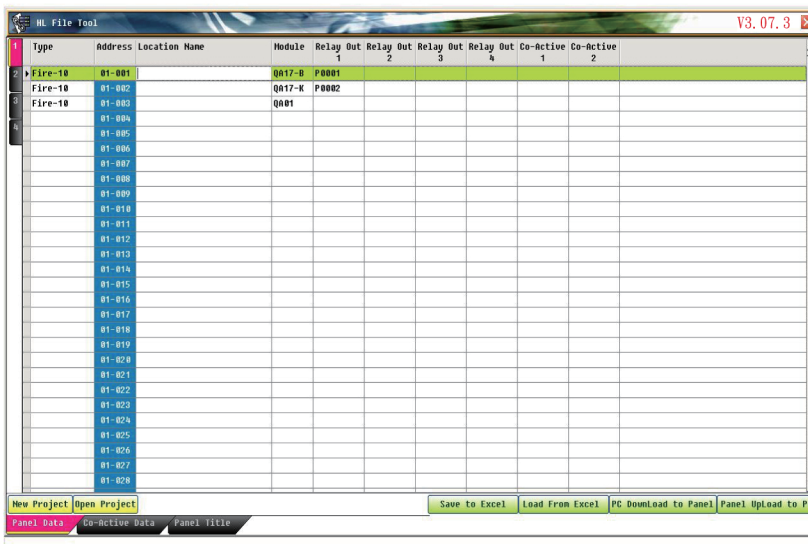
HL File Tool

V3.07.3

1
2
3
4

| Type | Address | Location Name | Module | Relay Out 1 | Relay Out 2 | Relay Out 3 | Relay Out 4 | Co-Active 1 | Co-Active 2 |
|---|---|---|---|---|---|---|---|---|---|
| Fire-10 | 01-001 | | QA17-B | P0001 | | | | | |
| Fire-10 | 01-002 | | QA17-K | P0002 | | | | | |
| Fire-10 | 01-003 | | QA01 | | | | | | |
| | 01-004 | | | | | | | | |
| | 01-005 | | | | | | | | |
| | 01-006 | | | | | | | | |
| | 01-007 | | | | | | | | |
| | 01-008 | | | | | | | | |
| | 01-009 | | | | | | | | |
| | 01-010 | | | | | | | | |
| | 01-011 | | | | | | | | |
| | 01-012 | | | | | | | | |
| | 01-013 | | | | | | | | |
| | 01-014 | | | | | | | | |
| | 01-015 | | | | | | | | |
| | 01-016 | | | | | | | | |
| | 01-017 | | | | | | | | |
| | 01-018 | | | | | | | | |
| | 01-019 | | | | | | | | |
| | 01-020 | | | | | | | | |
| | 01-021 | | | | | | | | |
| | 01-022 | | | | | | | | |
| | 01-023 | | | | | | | | |
| | 01-024 | | | | | | | | |
| | 01-025 | | | | | | | | |
| | 01-026 | | | | | | | | |
| | 01-027 | | | | | | | | |
| | 01-028 | | | | | | | | |

New Project | Open Project | Save to Excel | Load From Excel | PC DownLoad to Panel | Panel UpLoad to P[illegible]

Panel Data | Co-Active Data | Panel Title